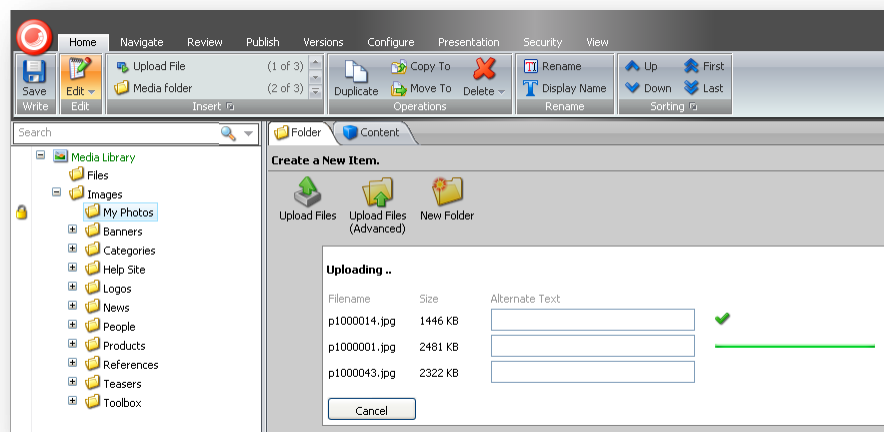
Home Navigate Review Publish Versions Configure Presentation Security View

Save Write | Edit Edit | Upload File (1 of 3) Media folder (2 of 3) Insert | Duplicate Copy To Move To Delete Operations | Rename Display Name Rename | Up Down First Last Sorting

Search

Media Library
Files
Images
My Photos
Banners
Categories
Help Site
Logos
News
People
Products
References
Teasers
Toolbox

Folder | Content

Create a New Item.

Upload Files | Upload Files (Advanced) | New Folder

Uploading ..

| Filename | Size | Alternate Text |
|---|---|---|
| p1000014.jpg | 1446 KB | |
| p1000001.jpg | 2481 KB | |
| p1000043.jpg | 2322 KB | |

Cancel